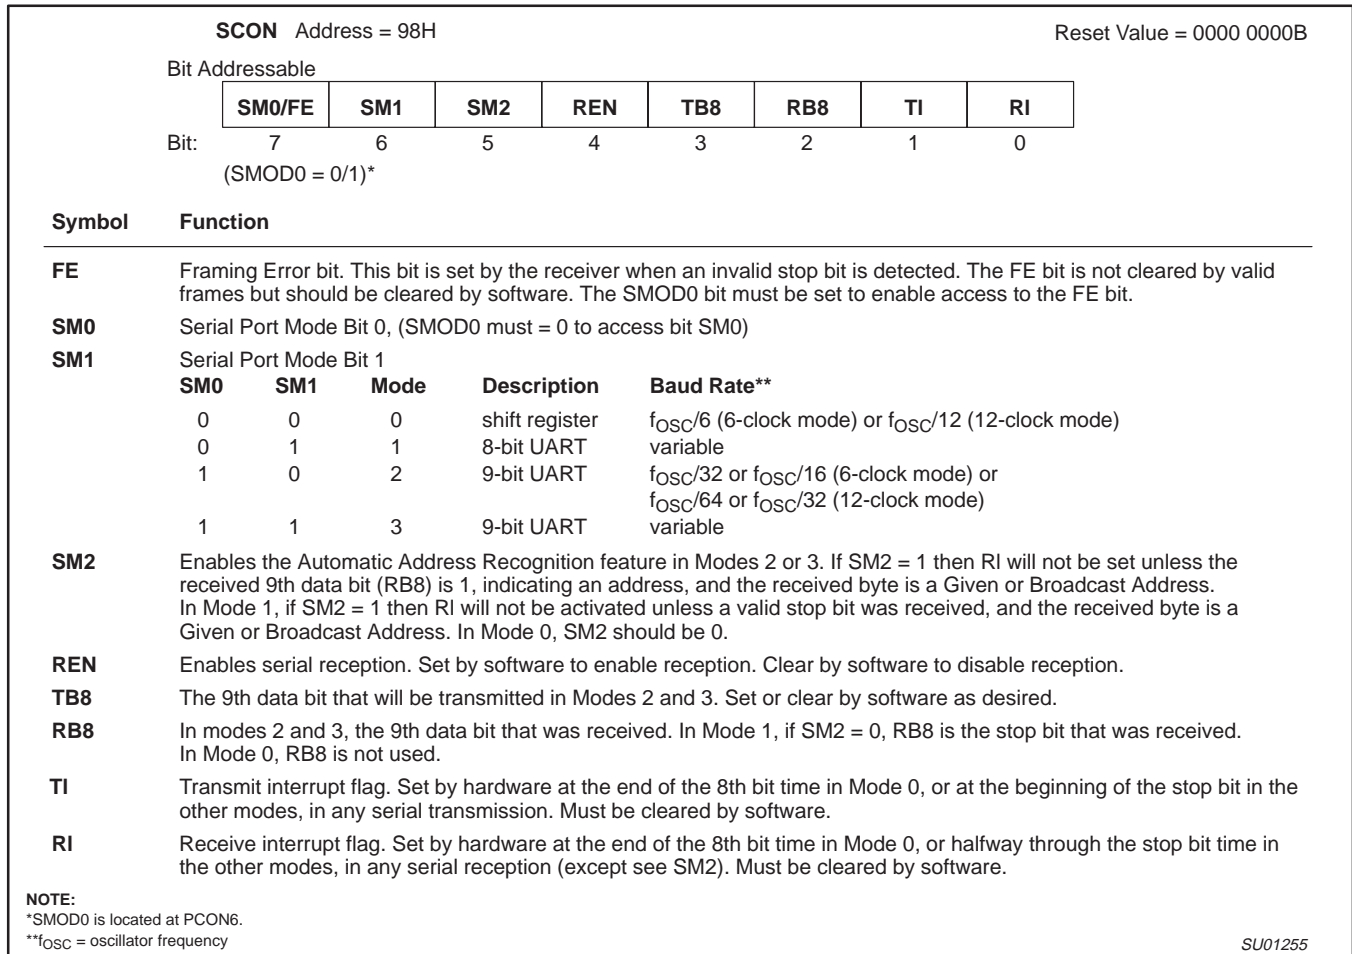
**SCON** Address = 98H

Reset Value = 0000 0000B

Bit Addressable

| SM0/FE | SM1 | SM2 | REN | TB8 | RB8 | TI | RI |
|---|---|---|---|---|---|---|---|
| 7 | 6 | 5 | 4 | 3 | 2 | 1 | 0 |

Bit:

(SMOD0 = 0/1)*

**Symbol** **Function**

**FE** Framing Error bit. This bit is set by the receiver when an invalid stop bit is detected. The FE bit is not cleared by valid frames but should be cleared by software. The SMOD0 bit must be set to enable access to the FE bit.

**SM0** Serial Port Mode Bit 0, (SMOD0 must = 0 to access bit SM0)

**SM1** Serial Port Mode Bit 1

| SM0 | SM1 | Mode | Description | Baud Rate** |
|---|---|---|---|---|
| 0 | 0 | 0 | shift register | $f_{OSC}/6$ (6-clock mode) or $f_{OSC}/12$ (12-clock mode) |
| 0 | 1 | 1 | 8-bit UART | variable |
| 1 | 0 | 2 | 9-bit UART | $f_{OSC}/32$ or $f_{OSC}/16$ (6-clock mode) or $f_{OSC}/64$ or $f_{OSC}/32$ (12-clock mode) |
| 1 | 1 | 3 | 9-bit UART | variable |

**SM2** Enables the Automatic Address Recognition feature in Modes 2 or 3. If SM2 = 1 then RI will not be set unless the received 9th data bit (RB8) is 1, indicating an address, and the received byte is a Given or Broadcast Address. In Mode 1, if SM2 = 1 then RI will not be activated unless a valid stop bit was received, and the received byte is a Given or Broadcast Address. In Mode 0, SM2 should be 0.

**REN** Enables serial reception. Set by software to enable reception. Clear by software to disable reception.

**TB8** The 9th data bit that will be transmitted in Modes 2 and 3. Set or clear by software as desired.

**RB8** In modes 2 and 3, the 9th data bit that was received. In Mode 1, if SM2 = 0, RB8 is the stop bit that was received. In Mode 0, RB8 is not used.

**TI** Transmit interrupt flag. Set by hardware at the end of the 8th bit time in Mode 0, or at the beginning of the stop bit in the other modes, in any serial transmission. Must be cleared by software.

**RI** Receive interrupt flag. Set by hardware at the end of the 8th bit time in Mode 0, or halfway through the stop bit time in the other modes, in any serial reception (except see SM2). Must be cleared by software.

**NOTE:**
*SMOD0 is located at PCON6.
**$f_{OSC}$ = oscillator frequency

SU01255